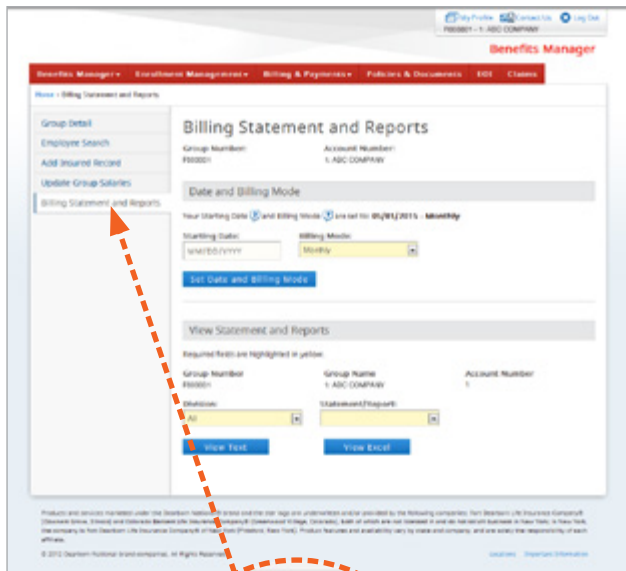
My Profile Contact Us Log Out
F00001 - 1: ABC COMPANY

Benefits Manager

Benefits Manager ▾ Enrollment Management ▾ Billing & Payments ▾ Policies & Documents EOI Claims

Home > Billing Statement and Reports

Group Detail
Employee Search
Add Insured Record
Update Group Salaries
Billing Statement and Reports

Billing Statement and Reports

Group Number:
F00001

Account Number:
1: ABC COMPANY

Date and Billing Mode

Your Starting Date ? and Billing Mode ? are set to: 05/01/2015 - Monthly

Starting Date:
MM/DD/YYYY

Billing Mode:
Monthly

Set Date and Billing Mode

View Statement and Reports

Required fields are highlighted in yellow.

Group Number
F00001

Group Name
1: ABC COMPANY

Account Number
1

Division:
All

Statement/Report:

View Text

View Excel

Products and services marketed under the Dearborn National brand and the star logo are underwritten and/or provided by the following companies: Fort Dearborn Life Insurance Company® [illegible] and Colorado Bankers Life Insurance Company® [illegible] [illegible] Fort Dearborn Life Insurance Company® of New York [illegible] Product features and availability vary by state and company, and are solely the responsibility of each affiliate.

© 2012 Dearborn National brand companies. All Rights Reserved.

Locations Important Information